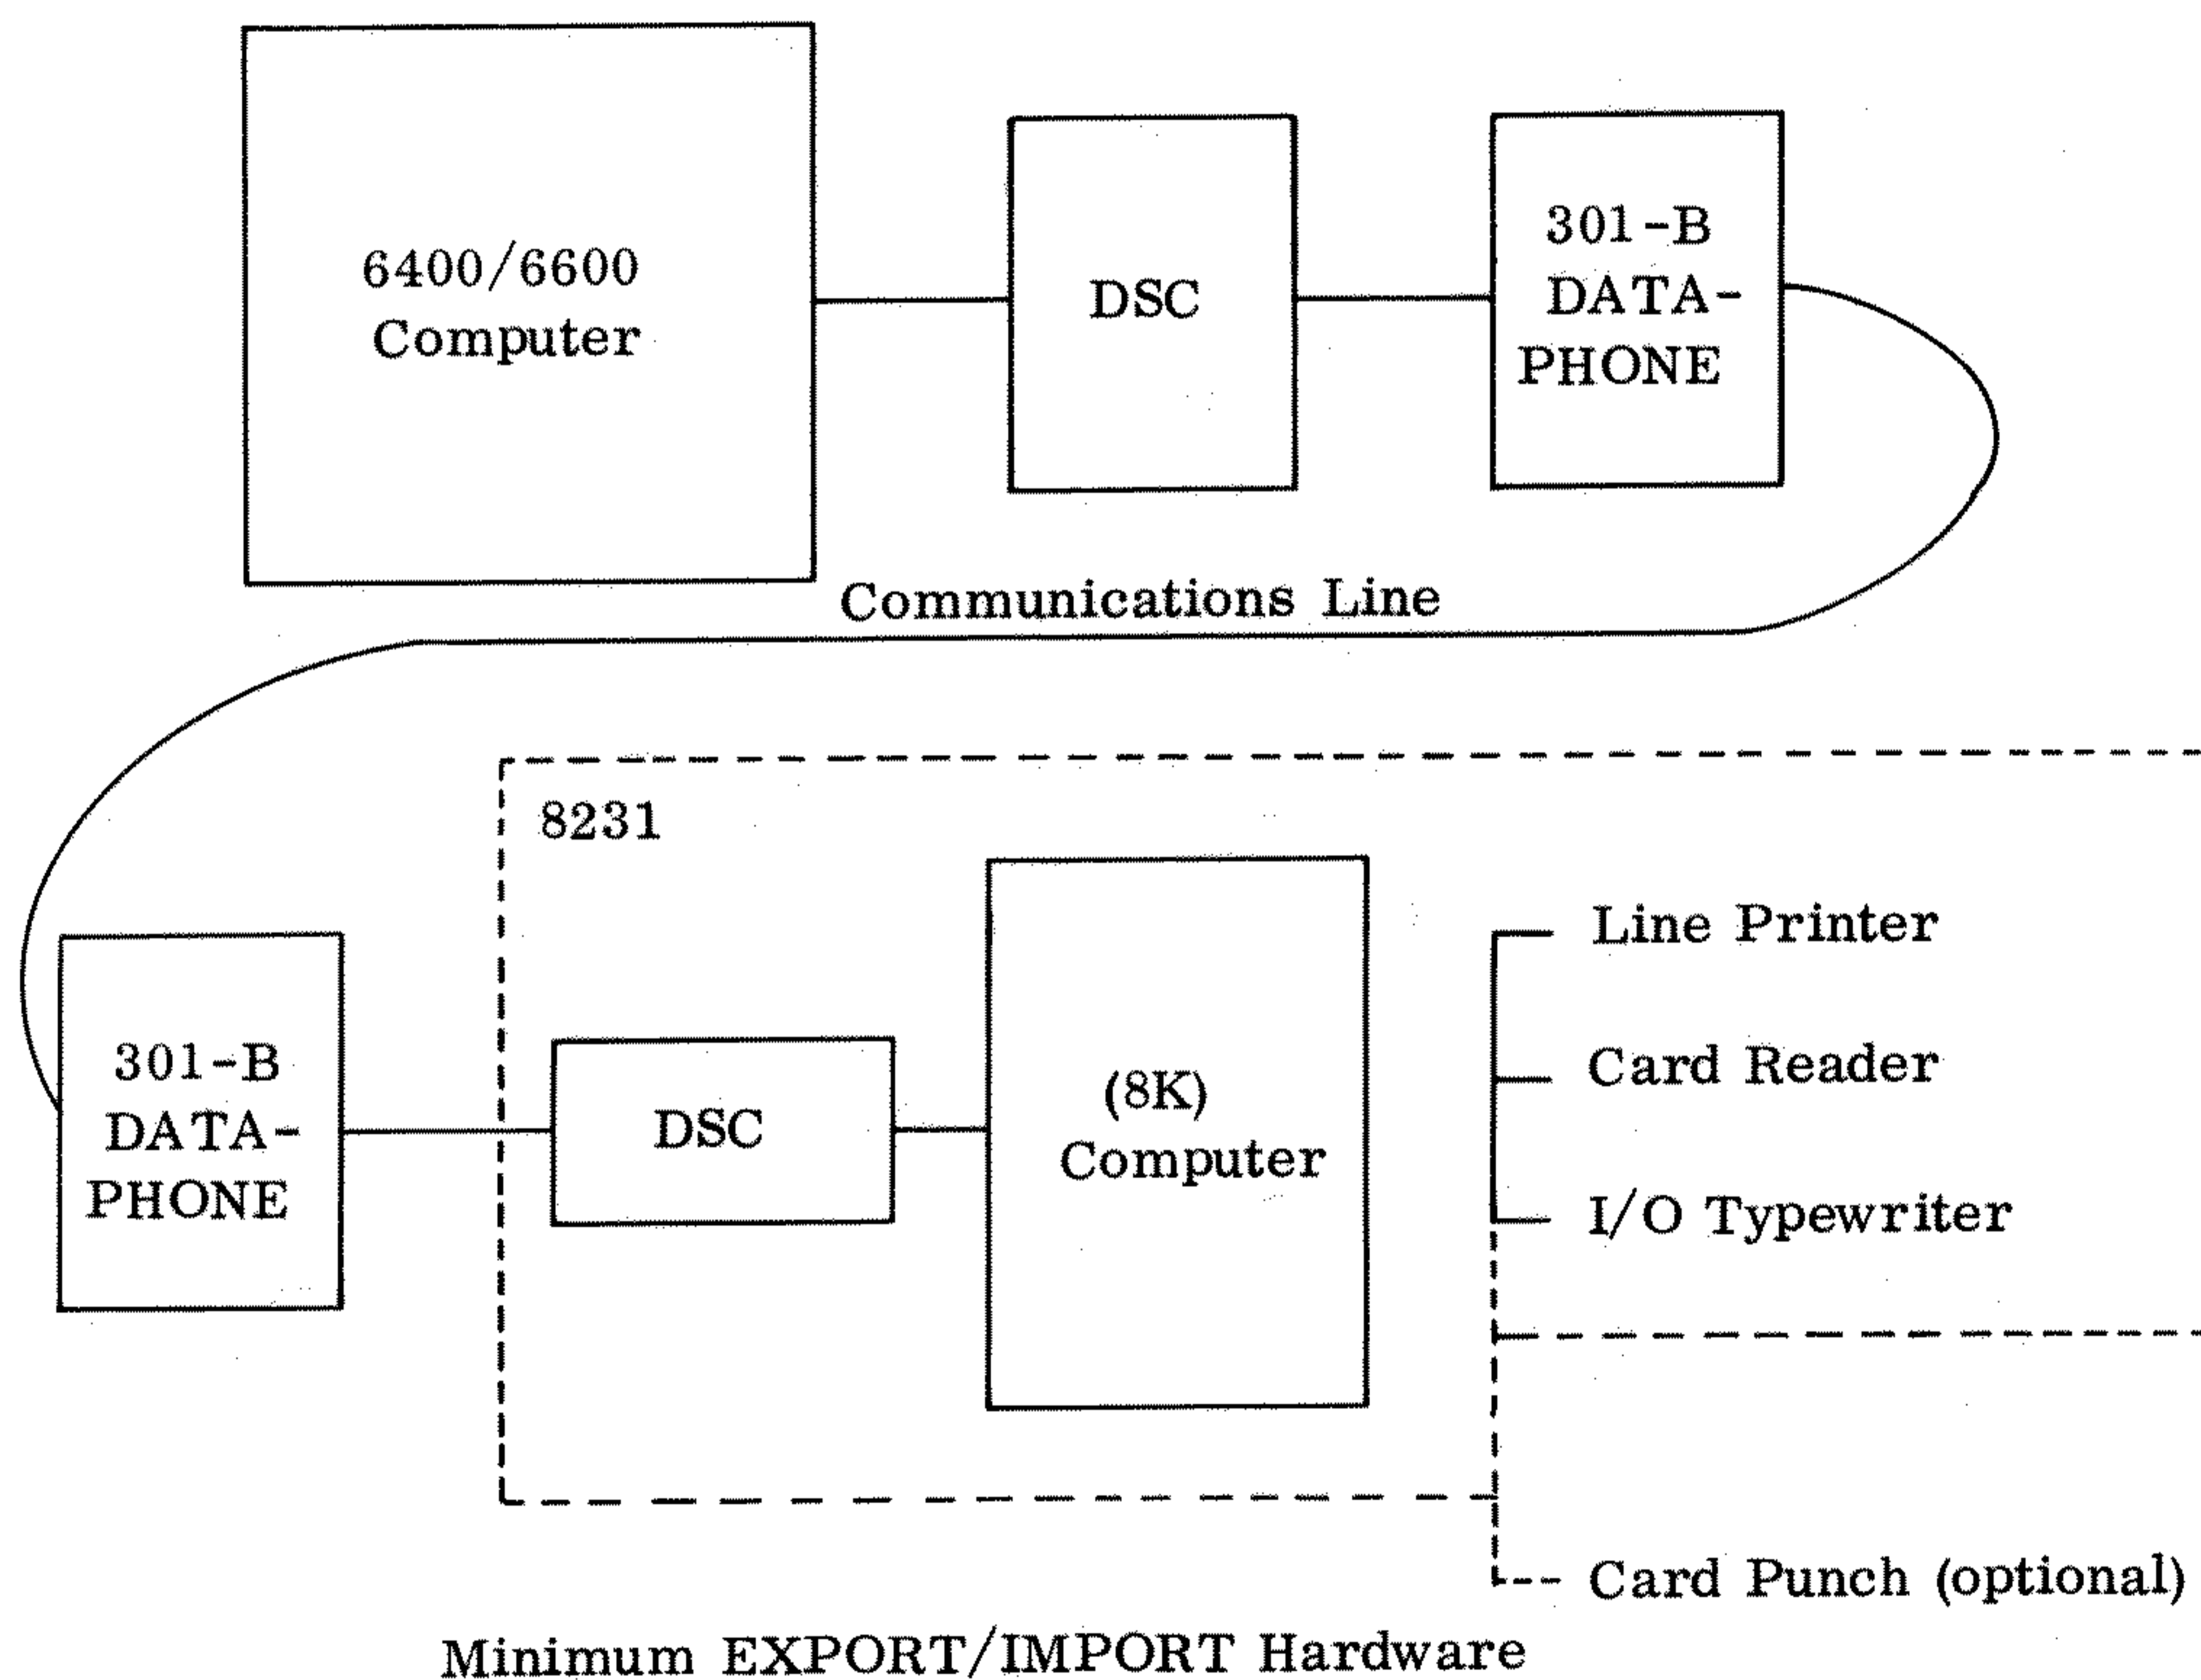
6400/6600 Computer

DSC

301-B DATA-PHONE

Communications Line

8231

301-B DATA-PHONE

DSC

(8K) Computer

Line Printer

Card Reader

I/O Typewriter

Card Punch (optional)

Minimum EXPORT/IMPORT Hardware